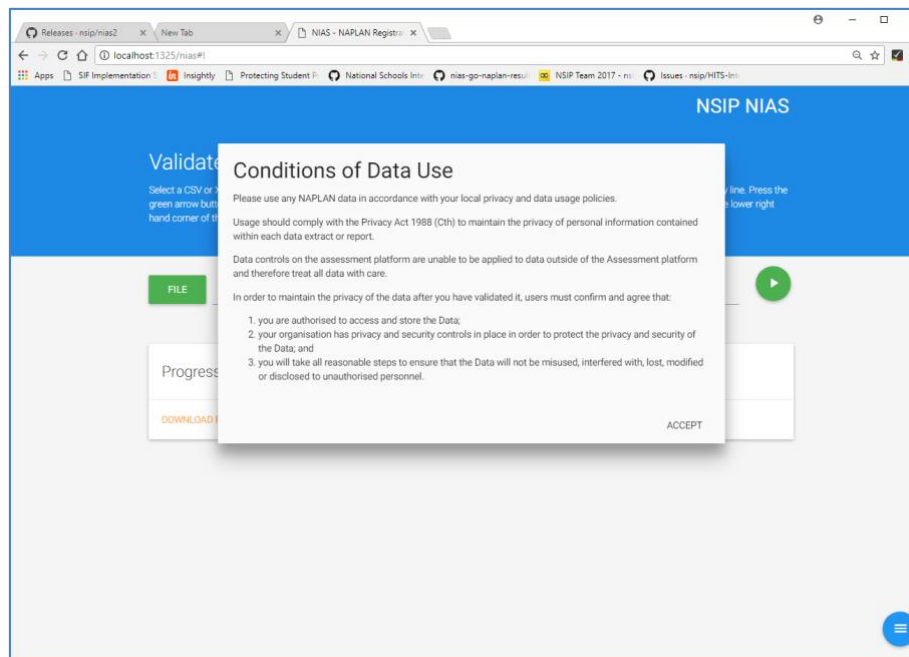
Releases · nsip/nias2 ×
New Tab ×
NIAS - NAPLAN Registra ×

localhost:1325/nias#!

Apps SIF Implementation Insightly Protecting Student P National Schools Inte nias-go-naplan-resul NSIP Team 2017 - ns Issues · nsip/HITS-Int

NSIP NIAS

Validate

Select a CSV or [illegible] line. Press the green arrow butt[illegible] lower right hand corner of th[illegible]

FILE

Progress

DOWNLOAD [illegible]

Conditions of Data Use

Please use any NAPLAN data in accordance with your local privacy and data usage policies.

Usage should comply with the Privacy Act 1988 (Cth) to maintain the privacy of personal information contained within each data extract or report.

Data controls on the assessment platform are unable to be applied to data outside of the Assessment platform and therefore treat all data with care.

In order to maintain the privacy of the data after you have validated it, users must confirm and agree that:

1. you are authorised to access and store the Data;
2. your organisation has privacy and security controls in place in order to protect the privacy and security of the Data; and
3. you will take all reasonable steps to ensure that the Data will not be misused, interfered with, lost, modified or disclosed to unauthorised personnel.

ACCEPT